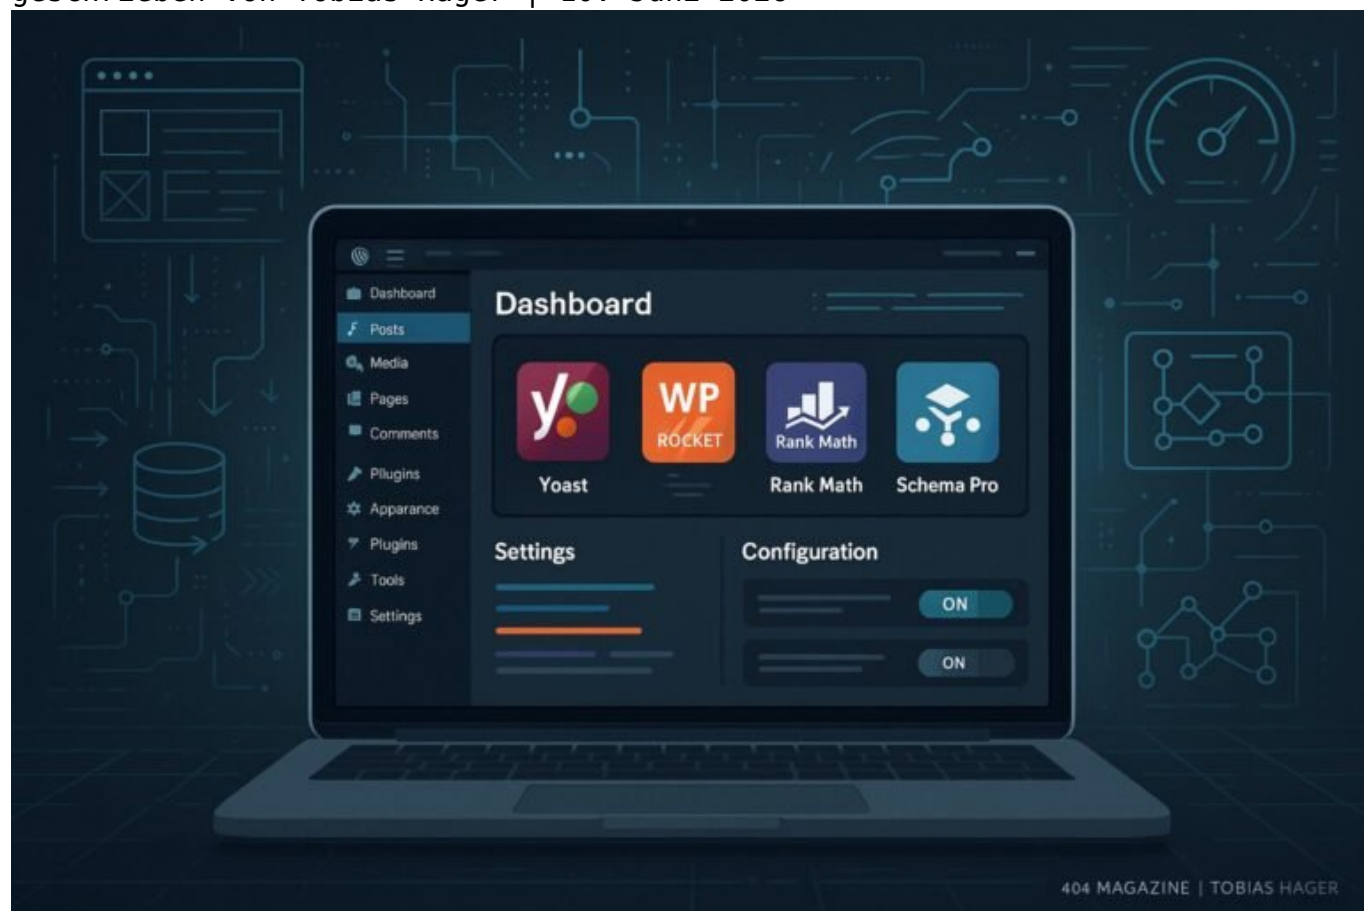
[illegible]

Dashboard
Posts
Media
Pages
Comments
Plugins
Apparance
Plugins
Tools
Settings

Dashboard

WP ROCKET

Rank Math

Yoast

Rank Math

Schema Pro

Settings

Configuration

ON

ON

404 MAGAZINE | TOBIAS HAGER